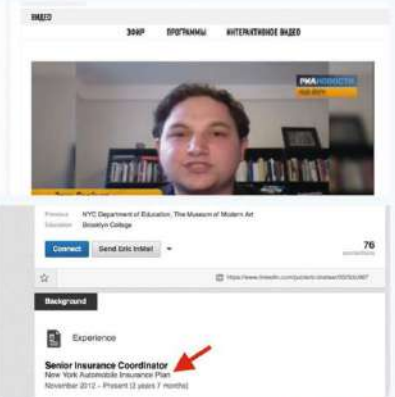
ВИДЕО

ЭФИР ПРОГРАММЫ ИНТЕРАКТИВНОЕ ВИДЕО

РИА НОВОСТИ

Previous NYC Department of Education, The Museum of Modern Art
Education Brooklyn College

Connect Send Eric InMail

76
connections

https://www.linkedin.com/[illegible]

Background

Experience

Senior Insurance Coordinator
New York Automobile Insurance Plan
November 2012 – Present (2 years 7 months)